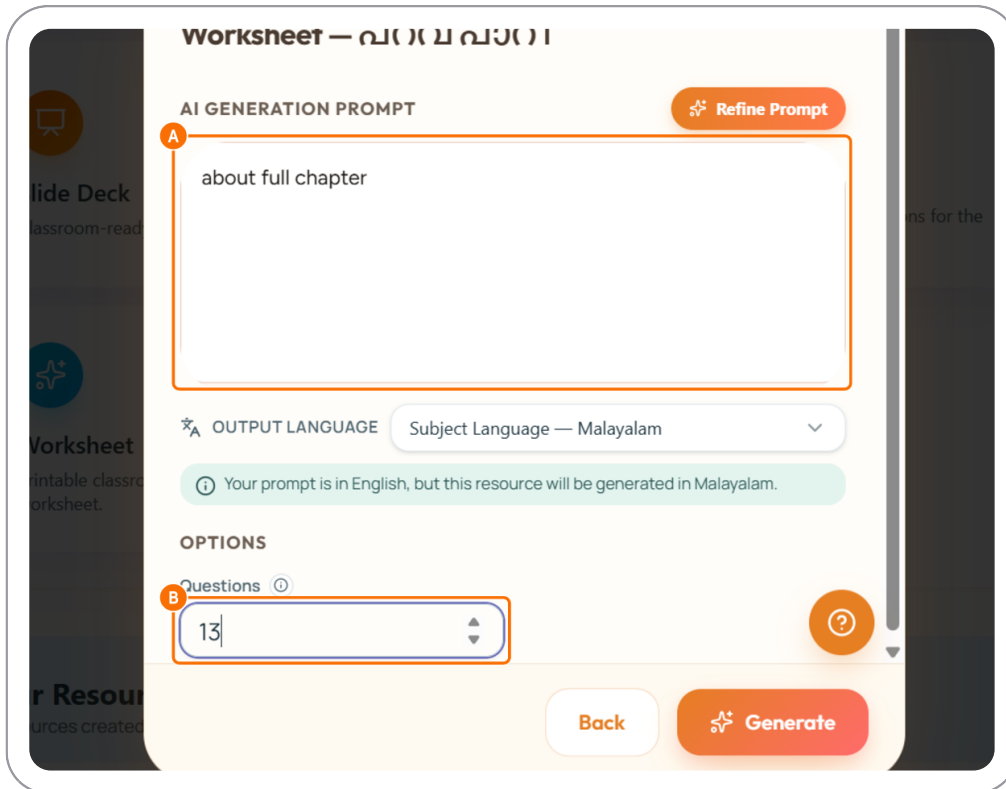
Worksheet — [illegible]

lide Deck
lassroom-read

ns for the

Worksheet
rintable classro
orksheet.

r Resour
urces created

AI GENERATION PROMPT

Refine Prompt

A

about full chapter

OUTPUT LANGUAGE

Subject Language — Malayalam

Your prompt is in English, but this resource will be generated in Malayalam.

OPTIONS

Questions

B

13

Back

Generate